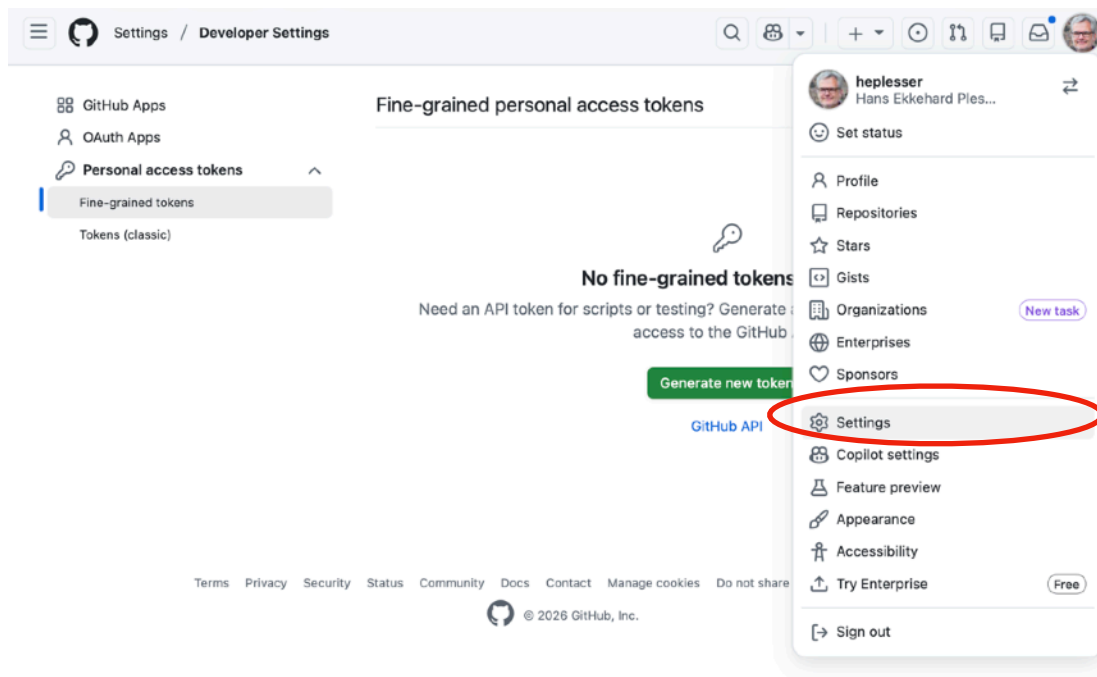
Settings / Developer Settings

GitHub Apps
OAuth Apps
Personal access tokens
Fine-grained tokens
Tokens (classic)

Fine-grained personal access tokens

No fine-grained tokens

Need an API token for scripts or testing? Generate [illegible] access to the GitHub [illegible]

Generate new token

GitHub API

Terms Privacy Security Status Community Docs Contact Manage cookies Do not share

© 2026 GitHub, Inc.

heplesser
Hans Ekkehard Ples...

Set status

Profile
Repositories
Stars
Gists
Organizations New task
Enterprises
Sponsors

Settings
Copilot settings
Feature preview
Appearance
Accessibility
Try Enterprise Free

Sign out